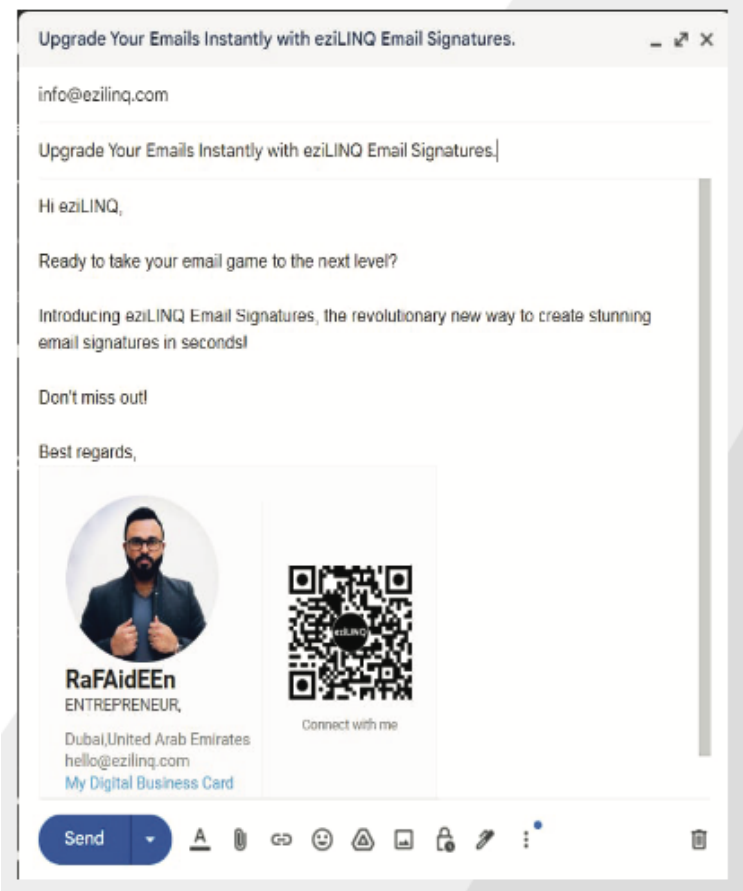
Upgrade Your Emails Instantly with eziLINQ Email Signatures.

info@ezilinq.com

Upgrade Your Emails Instantly with eziLINQ Email Signatures.

Hi eziLINQ,

Ready to take your email game to the next level?

Introducing eziLINQ Email Signatures, the revolutionary new way to create stunning email signatures in seconds!

Don't miss out!

Best regards,

RaFAidEEn
ENTREPRENEUR,

Dubai,United Arab Emirates
hello@ezilinq.com
My Digital Business Card

eziLINQ

Connect with me

Send